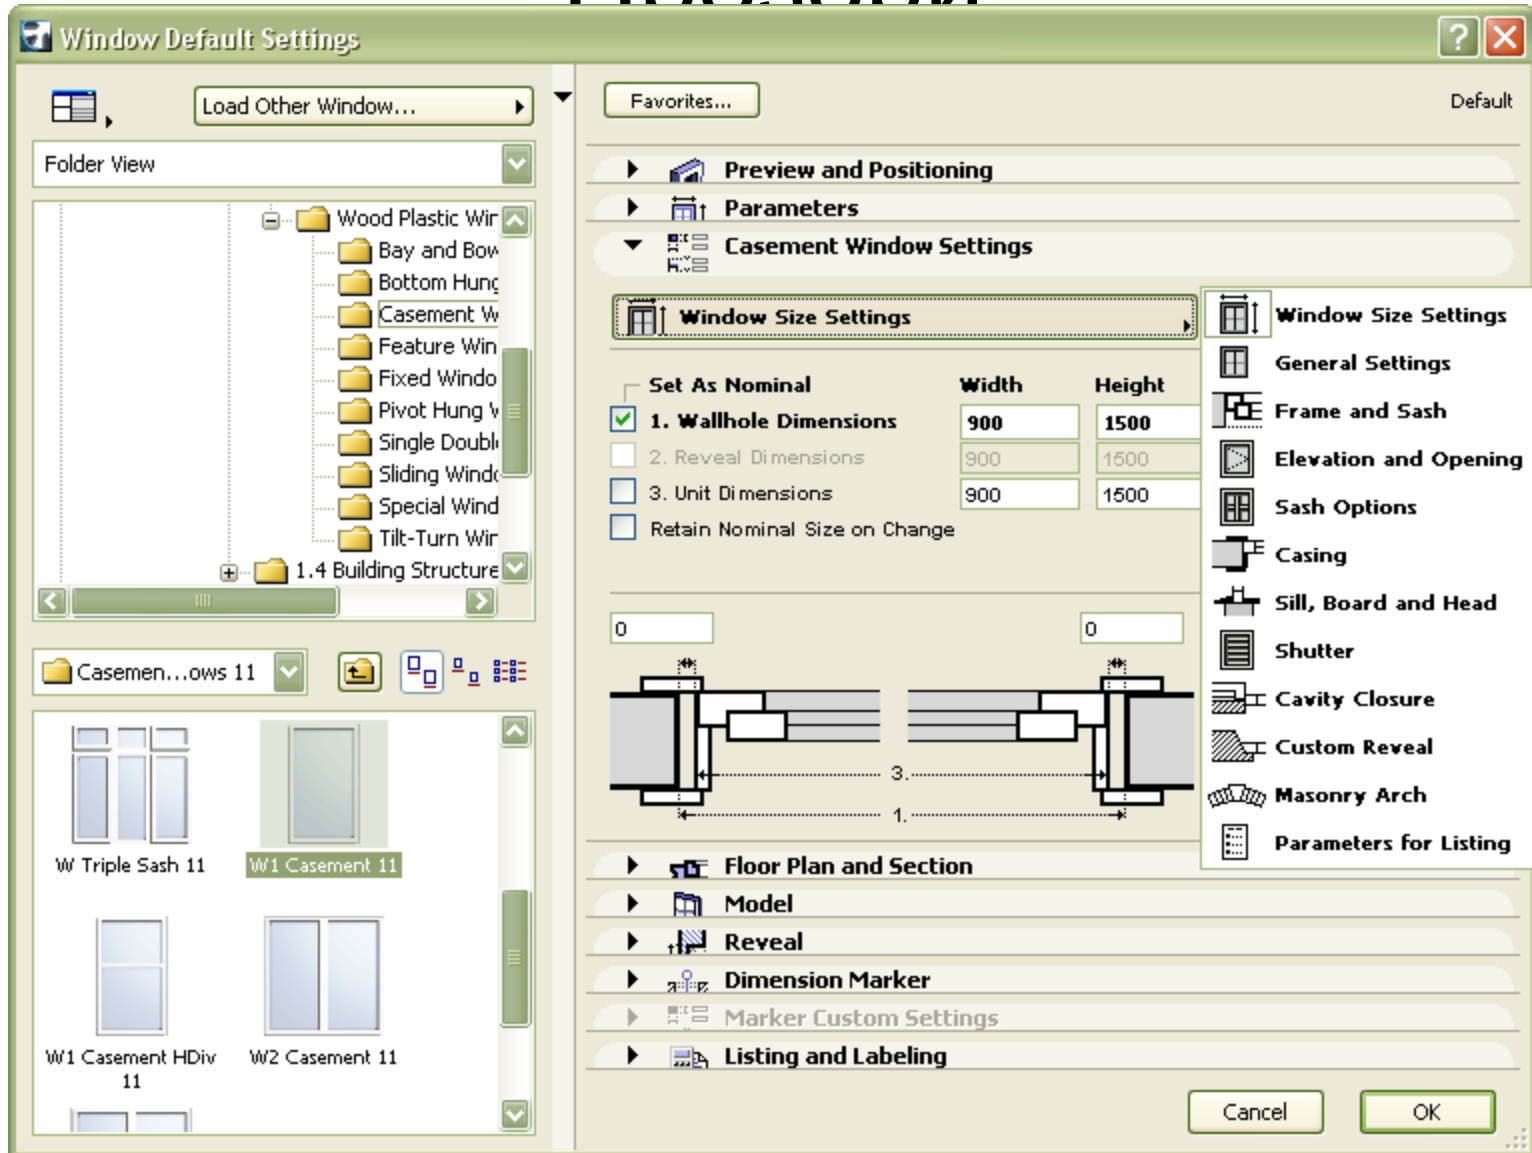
Window Default Settings

Load Other Window...

Folder View

Wood Plastic Wir
Bay and Bow
Bottom Hung
Casement W
Feature Win
Fixed Windo
Pivot Hung W
Single Doubl
Sliding Windo
Special Wind
Tilt-Turn Wir
1.4 Building Structure

Casemen...ows 11

W Triple Sash 11
W1 Casement 11
W1 Casement HDiv 11
W2 Casement 11

Favorites...
Default

Preview and Positioning
Parameters
Casement Window Settings

Window Size Settings

Set As Nominal
Width
Height
1. Wallhole Dimensions
900
1500
2. Reveal Dimensions
900
1500
3. Unit Dimensions
900
1500
Retain Nominal Size on Change

0
0
3.
1.

Window Size Settings
General Settings
Frame and Sash
Elevation and Opening
Sash Options
Casing
Sill, Board and Head
Shutter
Cavity Closure
Custom Reveal
Masonry Arch
Parameters for Listing

Floor Plan and Section
Model
Reveal
Dimension Marker
Marker Custom Settings
Listing and Labeling

Cancel
OK